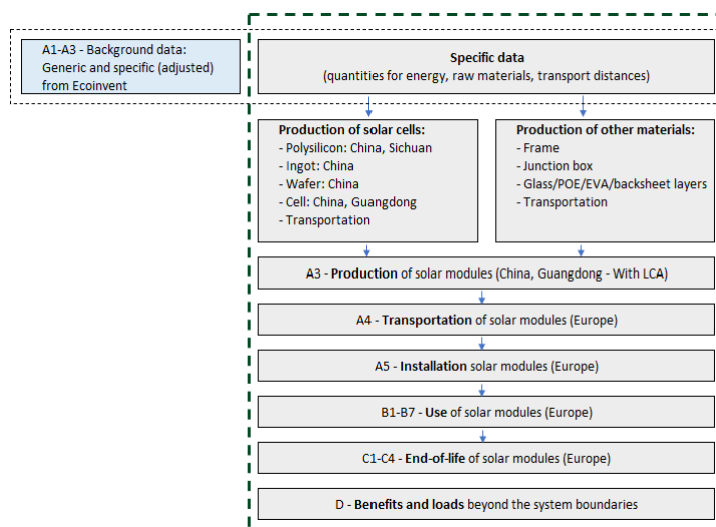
A1-A3 - Background data: Generic and specific (adjusted) from Ecoinvent

Specific data
(quantities for energy, raw materials, transport distances)

Production of solar cells:
- Polysilicon: China, Sichuan
- Ingot: China
- Wafer: China
- Cell: China, Guangdong
- Transportation

Production of other materials:
- Frame
- Junction box
- Glass/POE/EVA/backsheet layers
- Transportation

A3 - Production of solar modules (China, Guangdong - With LCA)

A4 - Transportation of solar modules (Europe)

A5 - Installation solar modules (Europe)

B1-B7 - Use of solar modules (Europe)

C1-C4 - End-of-life of solar modules (Europe)

D - Benefits and loads beyond the system boundaries